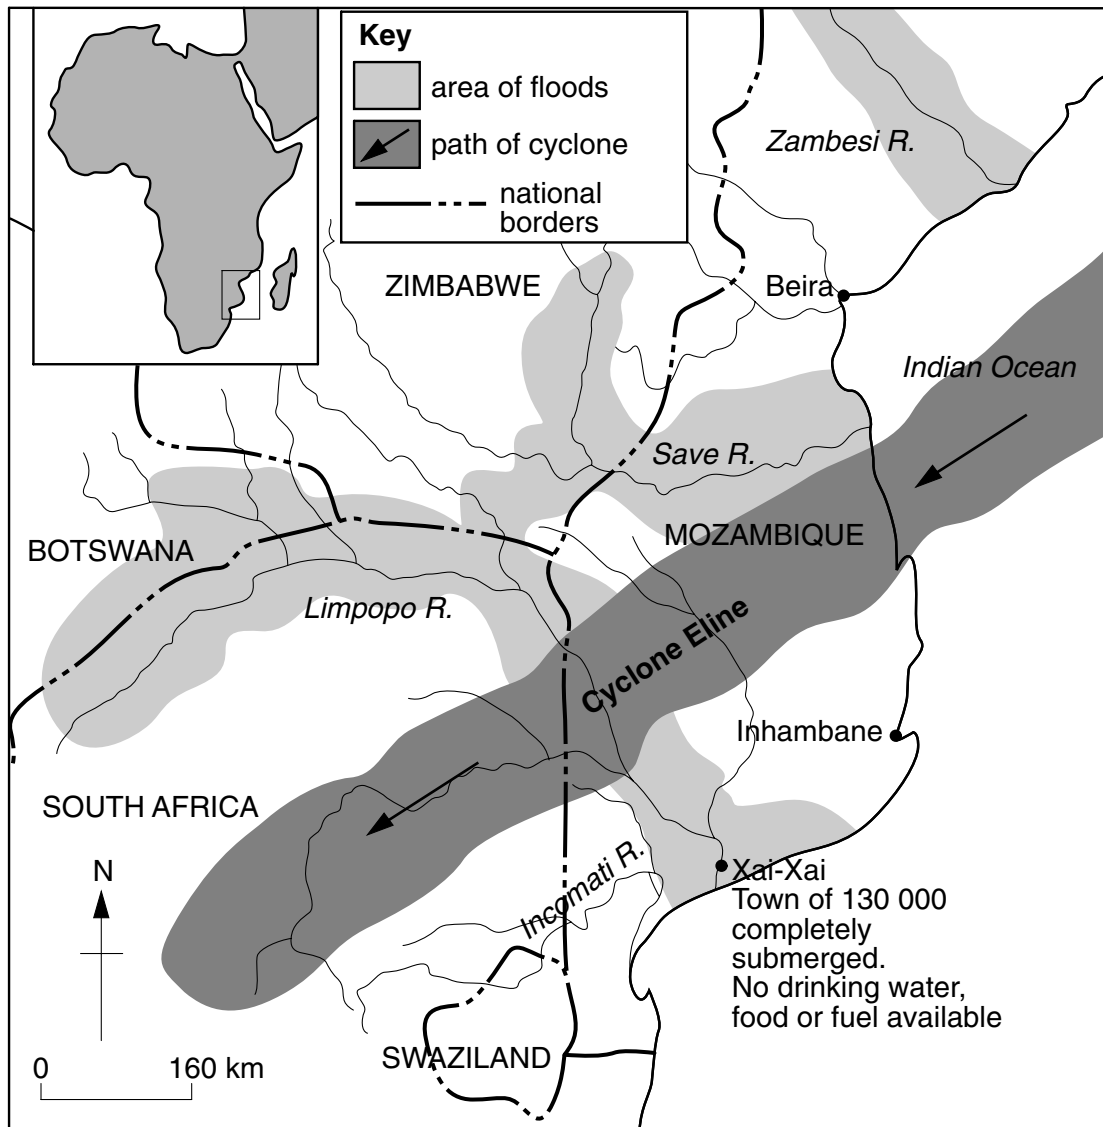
Key
area of floods
path of cyclone
national borders

Zambesi R.

ZIMBABWE

Beira

Indian Ocean

Save R.

BOTSWANA

MOZAMBIQUE

Limpopo R.

Cyclone Eline

Inhambane

SOUTH AFRICA

N

Incomati R.

Xai-Xai
Town of 130 000 completely submerged.
No drinking water, food or fuel available

0 160 km

SWAZILAND